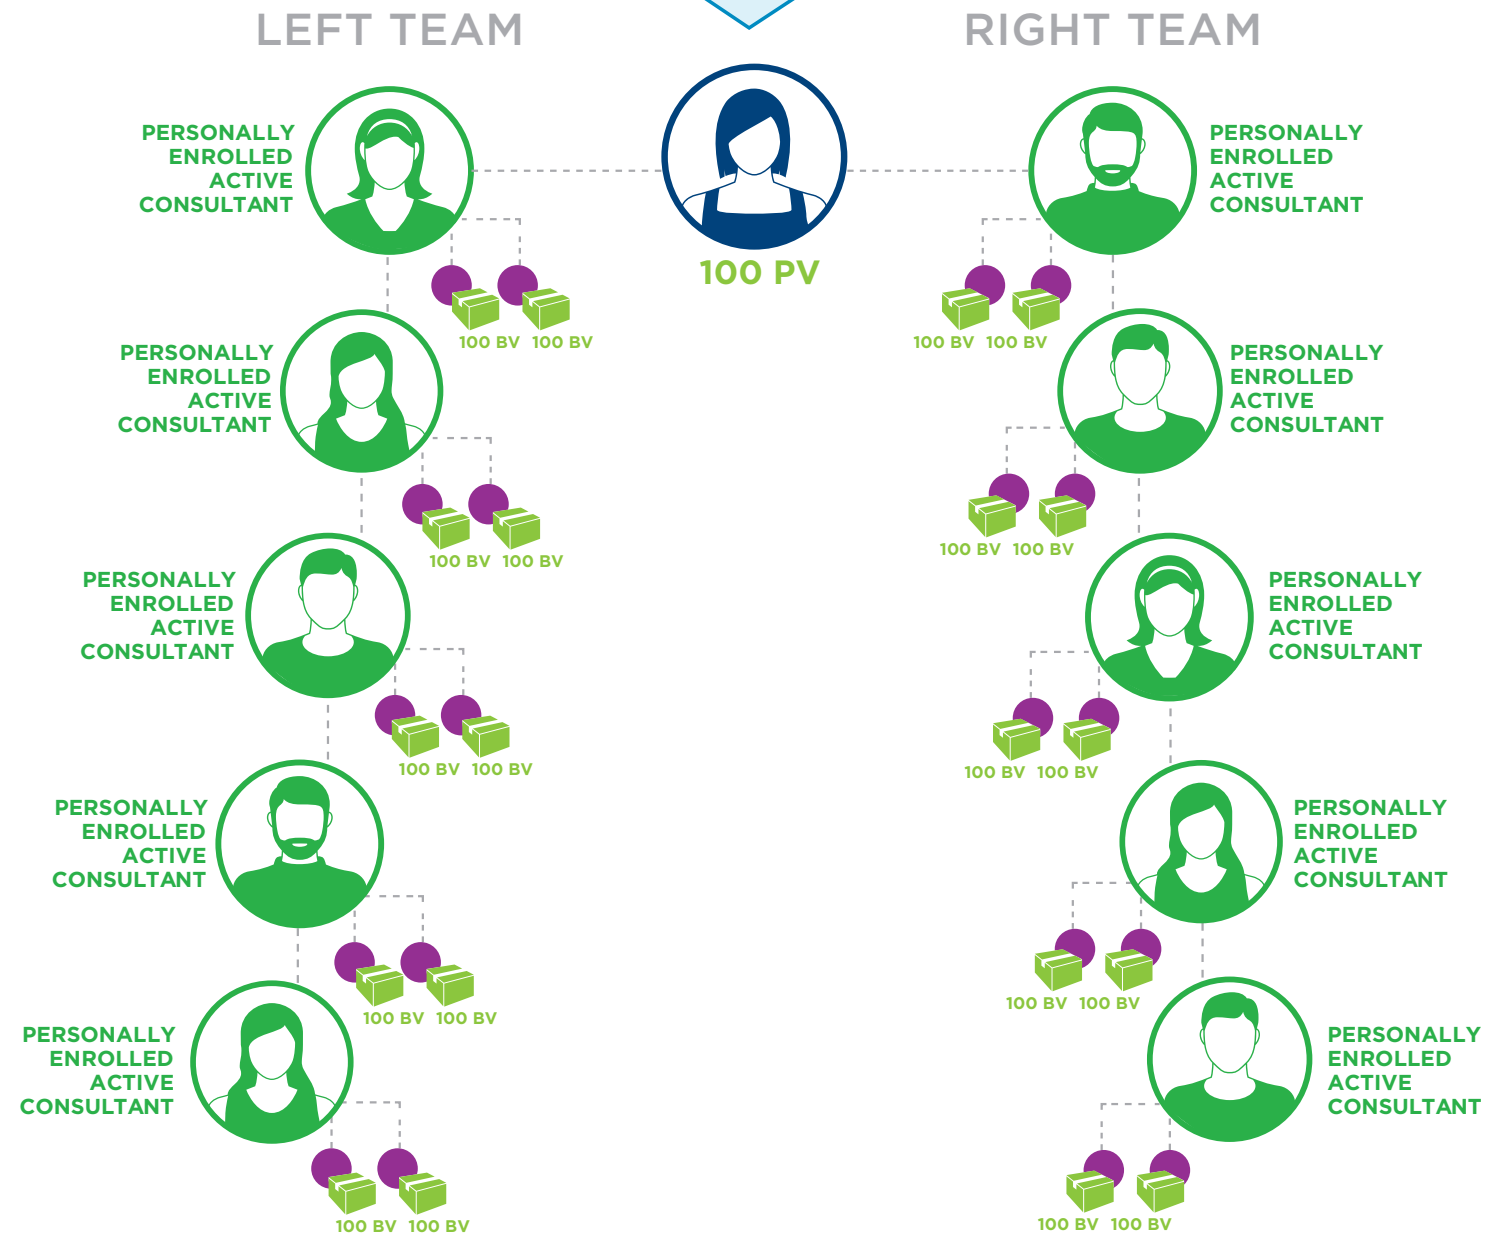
LEFT TEAM

RIGHT TEAM

100 PV

PERSONALLY ENROLLED ACTIVE CONSULTANT

100 BV 100 BV

PERSONALLY ENROLLED ACTIVE CONSULTANT

100 BV 100 BV

PERSONALLY ENROLLED ACTIVE CONSULTANT

100 BV 100 BV

PERSONALLY ENROLLED ACTIVE CONSULTANT

100 BV 100 BV

PERSONALLY ENROLLED ACTIVE CONSULTANT

100 BV 100 BV

PERSONALLY ENROLLED ACTIVE CONSULTANT

100 BV 100 BV

PERSONALLY ENROLLED ACTIVE CONSULTANT

100 BV 100 BV

PERSONALLY ENROLLED ACTIVE CONSULTANT

100 BV 100 BV

PERSONALLY ENROLLED ACTIVE CONSULTANT

100 BV 100 BV

PERSONALLY ENROLLED ACTIVE CONSULTANT

100 BV 100 BV